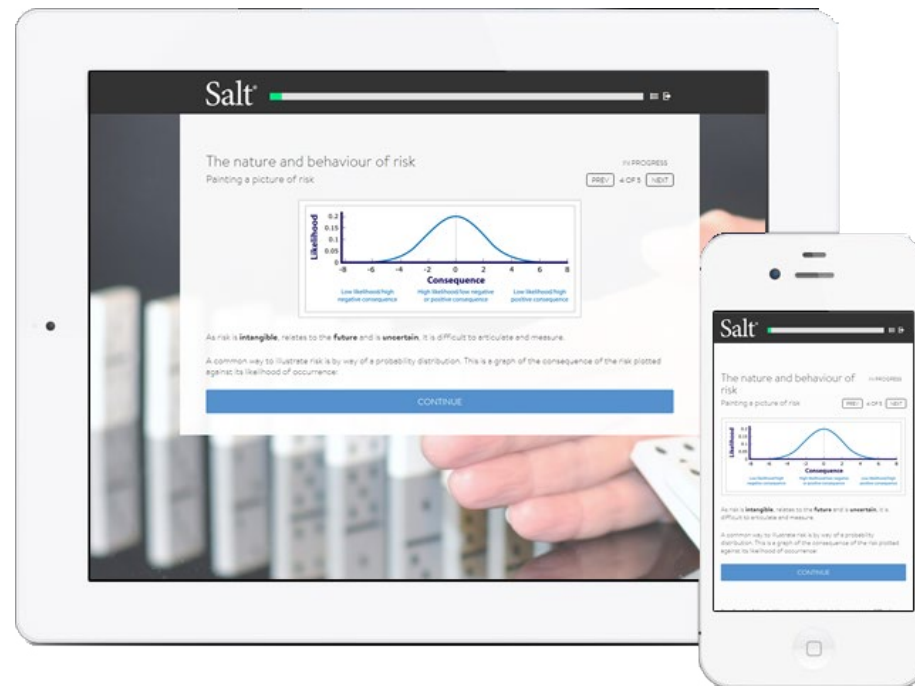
Salt

The nature and behaviour of risk

IN PROGRESS

Painting a picture of risk

PREV 4 OF 5 NEXT

Likelihood

0.2
0.15
0.1
0.05
0

-8 -6 -4 -2 0 2 4 6 8

Consequence

Low likelihood/high negative consequence

High likelihood/low negative or positive consequence

Low likelihood/high positive consequence

As risk is **intangible**, relates to the **future** and is **uncertain**, it is difficult to articulate and measure.

A common way to illustrate risk is by way of a probability distribution. This is a graph of the consequence of the risk plotted against its likelihood of occurrence:

CONTINUE

Salt

The nature and behaviour of risk

IN PROGRESS

Painting a picture of risk

PREV 4 OF 5 NEXT

Likelihood

Consequence

Low likelihood/high negative consequence

High likelihood/low negative or positive consequence

Low likelihood/high positive consequence

As risk is **intangible**, relates to the **future** and is **uncertain**, it is difficult to articulate and measure.

A common way to illustrate risk is by way of a probability distribution. This is a graph of the consequence of the risk plotted against its likelihood of occurrence:

CONTINUE